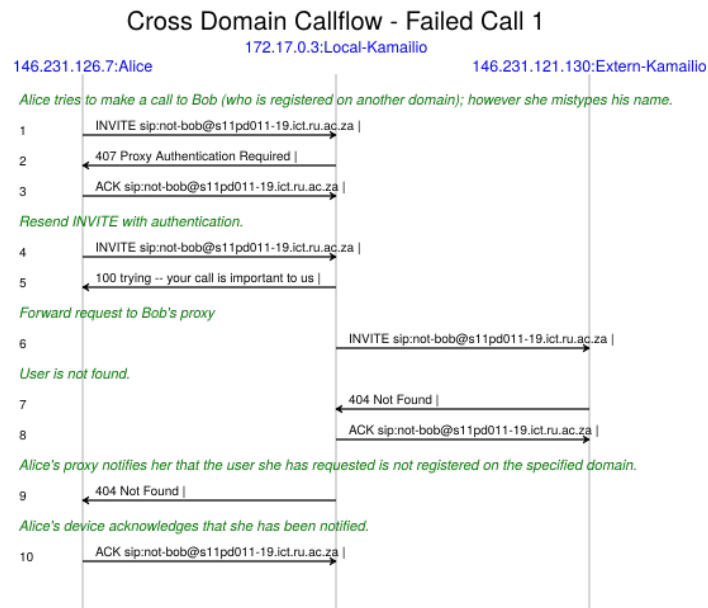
Cross Domain Callflow - Failed Call 1

172.17.0.3:Local-Kamailio

146.231.126.7:Alice

146.231.121.130:Extern-Kamailio

Alice tries to make a call to Bob (who is registered on another domain); however she mistypes his name.

1 INVITE sip:not-bob@s11pd011-19.ict.ru.ac.za |

2 407 Proxy Authentication Required |

3 ACK sip:not-bob@s11pd011-19.ict.ru.ac.za |

Resend INVITE with authentication.

4 INVITE sip:not-bob@s11pd011-19.ict.ru.ac.za |

5 100 trying -- your call is important to us |

Forward request to Bob's proxy

6 INVITE sip:not-bob@s11pd011-19.ict.ru.ac.za |

User is not found.

7 404 Not Found |

8 ACK sip:not-bob@s11pd011-19.ict.ru.ac.za |

Alice's proxy notifies her that the user she has requested is not registered on the specified domain.

9 404 Not Found |

Alice's device acknowledges that she has been notified.

10 ACK sip:not-bob@s11pd011-19.ict.ru.ac.za |